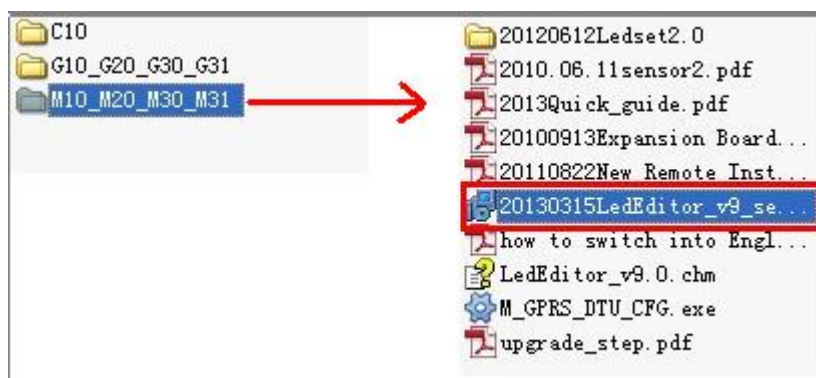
C10
G10_G20_G30_G31
M10_M20_M30_M31

20120612Ledset2.0
2010.06.11sensor2.pdf
2013Quick_guide.pdf
20100913Expansion Board...
20110822New Remote Inst...
20130315LedEditor_v9_se...
how to switch into Engl...
LedEditor_v9.0.chm
M_GPRS_DTU_CFG.exe
upgrade_step.pdf